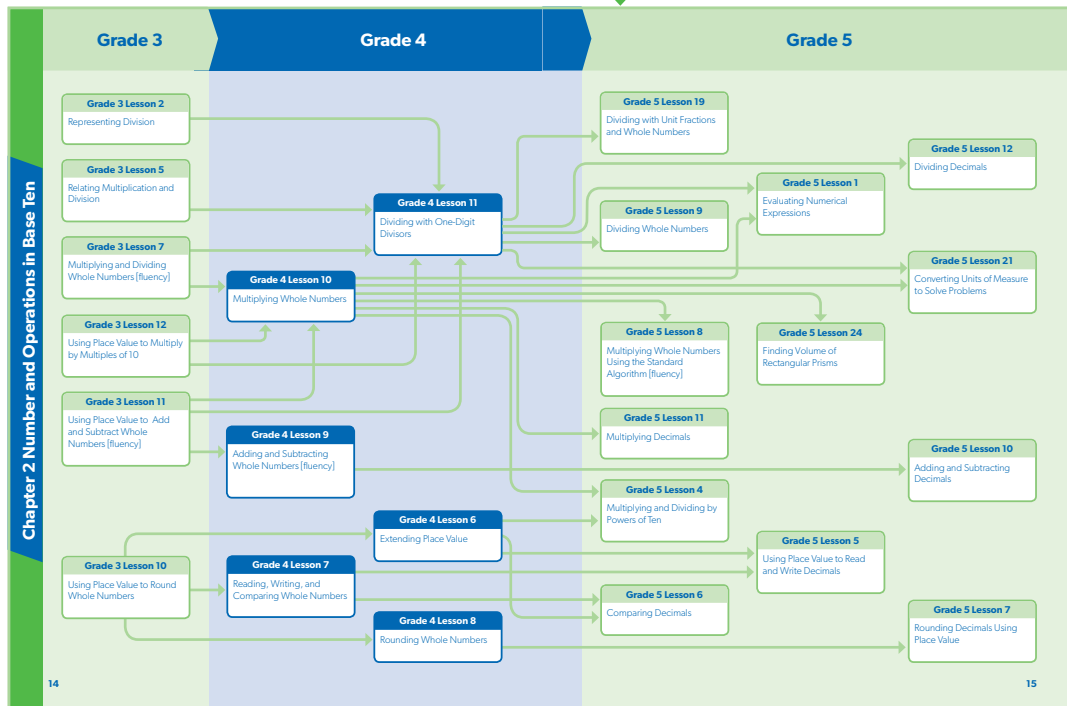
Chapter 2 Number and Operations in Base Ten

Grade 3

Grade 4

Grade 5

Grade 3 Lesson 2
Representing Division

Grade 3 Lesson 5
Relating Multiplication and Division

Grade 3 Lesson 7
Multiplying and Dividing Whole Numbers [fluency]

Grade 3 Lesson 12
Using Place Value to Multiply by Multiples of 10

Grade 3 Lesson 11
Using Place Value to Add and Subtract Whole Numbers [fluency]

Grade 3 Lesson 10
Using Place Value to Round Whole Numbers

Grade 4 Lesson 11
Dividing with One-Digit Divisors

Grade 4 Lesson 10
Multiplying Whole Numbers

Grade 4 Lesson 9
Adding and Subtracting Whole Numbers [fluency]

Grade 4 Lesson 6
Extending Place Value

Grade 4 Lesson 7
Reading, Writing, and Comparing Whole Numbers

Grade 4 Lesson 8
Rounding Whole Numbers

Grade 5 Lesson 19
Dividing with Unit Fractions and Whole Numbers

Grade 5 Lesson 12
Dividing Decimals

Grade 5 Lesson 1
Evaluating Numerical Expressions

Grade 5 Lesson 9
Dividing Whole Numbers

Grade 5 Lesson 21
Converting Units of Measure to Solve Problems

Grade 5 Lesson 8
Multiplying Whole Numbers Using the Standard Algorithm [fluency]

Grade 5 Lesson 24
Finding Volume of Rectangular Prisms

Grade 5 Lesson 11
Multiplying Decimals

Grade 5 Lesson 10
Adding and Subtracting Decimals

Grade 5 Lesson 4
Multiplying and Dividing by Powers of Ten

Grade 5 Lesson 5
Using Place Value to Read and Write Decimals

Grade 5 Lesson 6
Comparing Decimals

Grade 5 Lesson 7
Rounding Decimals Using Place Value

14

15